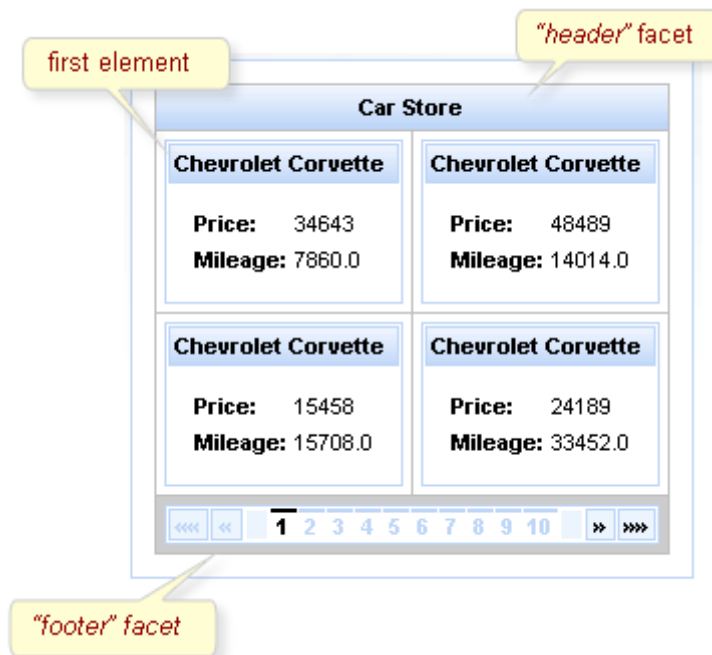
first element

"header" facet

Car Store

Chevrolet Corvette

Price: 34643
Mileage: 7860.0

Chevrolet Corvette

Price: 48489
Mileage: 14014.0

Chevrolet Corvette

Price: 15458
Mileage: 15708.0

Chevrolet Corvette

Price: 24189
Mileage: 33452.0

«« « 1 2 3 4 5 6 7 8 9 10 » »»

"footer" facet